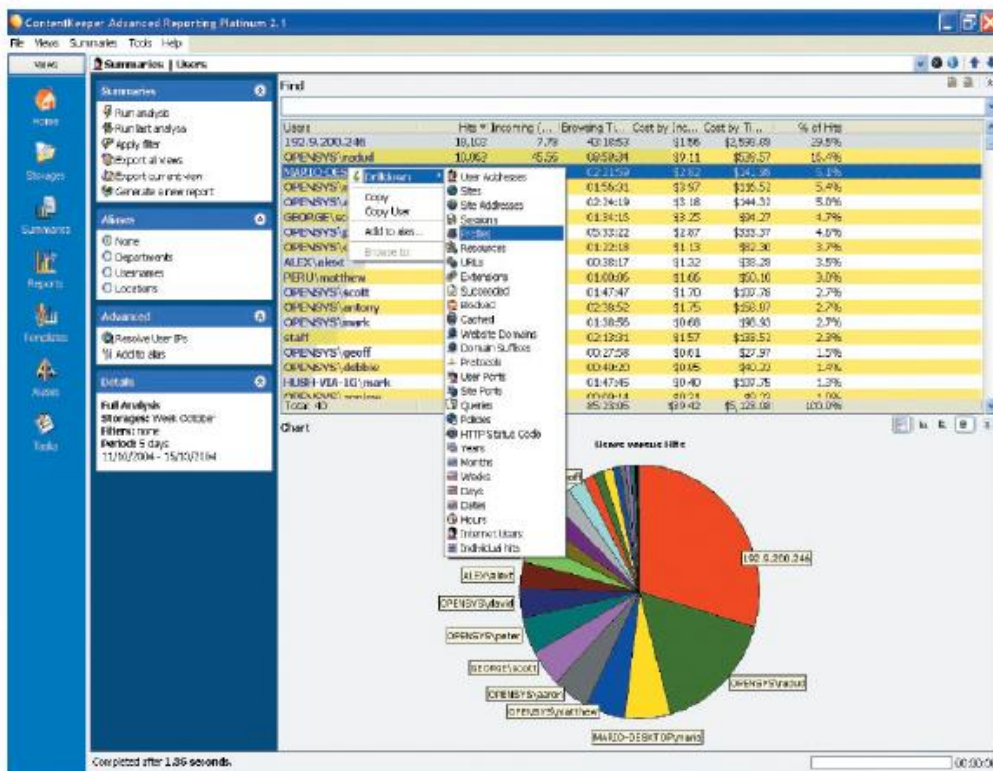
ContentKeeper Advanced Reporting Platinum 2.1

File Views Summaries Tools Help

Views

Summaries | Users

Home

Storages

Summaries

Reports

Templates

Alarms

Tasks

Summaries

Run analysis
Run last analysis
Apply filter
Export all views
Export current view
Generate a new report

Aliases

None
Departments
Usernames
Locations

Advanced

Resolve User IPs
Add to alias

Details

Full Analysis
Storages: Week October
Filters: none
Period: 5 days
11/10/2004 - 15/10/2004

Find

| Users | Hits | Incoming (... | Browsing Ti... | Cost by Inc... | Cost by Ti... | % of Hits |
|---|---|---|---|---|---|---|
| 192.9.200.246 | 18,103 | 7.79 | 43:18:53 | $1.56 | $2,598.89 | 29.8% |
| OPENSYS\nadud | 10,063 | 45.56 | 08:59:34 | $9.11 | $539.57 | 16.4% |
| MARIO-DES | | | 02:31:59 | $2.62 | $24.98 | 5.1% |
| OPENSYS\ | | | 01:56:31 | $3.57 | $116.52 | 5.4% |
| OPENSYS\ | | | 02:24:19 | $3.18 | $144.32 | 5.0% |
| GEORGE\sc | | | 01:34:15 | $3.25 | $94.27 | 4.7% |
| OPENSYS\ | | | 05:33:22 | $2.87 | $333.37 | 4.0% |
| OPENSYS\ | | | 01:22:18 | $1.13 | $82.30 | 3.7% |
| ALEX\alext | | | 00:38:17 | $1.32 | $38.28 | 3.5% |
| PERU\matthew | | | 01:00:06 | $1.66 | $60.10 | 3.0% |
| OPENSYS\scott | | | 01:47:47 | $1.70 | $107.78 | 2.7% |
| OPENSYS\antony | | | 02:38:52 | $1.75 | $158.87 | 2.7% |
| OPENSYS\mark | | | 01:38:56 | $0.68 | $98.93 | 2.7% |
| staff | | | 02:18:31 | $1.57 | $138.52 | 2.3% |
| OPENSYS\geoff | | | 00:27:58 | $0.61 | $27.97 | 1.5% |
| OPENSYS\debbie | | | 00:40:20 | $0.85 | $40.33 | 1.4% |
| HUSH-VIA-1G\mark | | | 01:47:45 | $0.40 | $107.75 | 1.3% |
| Total: 40 | | | 85:23:06 | $19.42 | $5,128.08 | 100.0% |

Drilldown
Copy
Copy User
Add to alias...
Browse to

User Addresses
Sites
Site Addresses
Sessions
Profiles
Resources
URLs
Extensions
Succeeded
Blocked
Cached
Website Domains
Domain Suffixes
Protocols
User Ports
Site Ports
Queries
Policies
HTTP Status Code
Years
Months
Weeks
Days
Dates
Hours
Internet Users
Individual hits

Chart

Users versus Hits

192.9.200.246
OPENSYS\nadud
MARIO-DESKTOP\mario
OPENSYS\matthew
OPENSYS\aaron
GEORGE\scott
OPENSYS\peter
OPENSYS\david
ALEX\alext

Completed after 1.36 seconds.